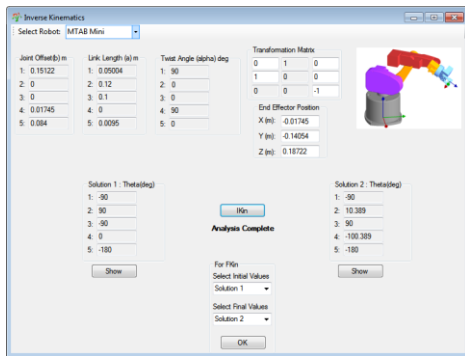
Inverse Kinematics

Select Robot: MTAB Mini

Joint Offset(b) m
1: 0.15122
2: 0
3: 0
4: 0.01745
5: 0.084

Link Length (a) m
1: 0.05004
2: 0.12
3: 0.1
4: 0
5: 0.0095

Twist Angle (alpha) deg
1: 90
2: 0
3: 0
4: 90
5: 0

Transformation Matrix

| 0 | 1 | 0 |
|---|---|---|
| 1 | 0 | 0 |
| 0 | 0 | -1 |

End Effector Position
X (m): -0.01745
Y (m): -0.14054
Z (m): 0.18722

Solution 1 : Theta(deg)
1: -90
2: 90
3: -90
4: 0
5: -180

Show

IKin

Analysis Complete

Solution 2 : Theta(deg)
1: -90
2: 10.389
3: 90
4: -100.389
5: -180

Show

For FKin
Select Initial Values
Solution 1

Select Final Values
Solution 2

OK